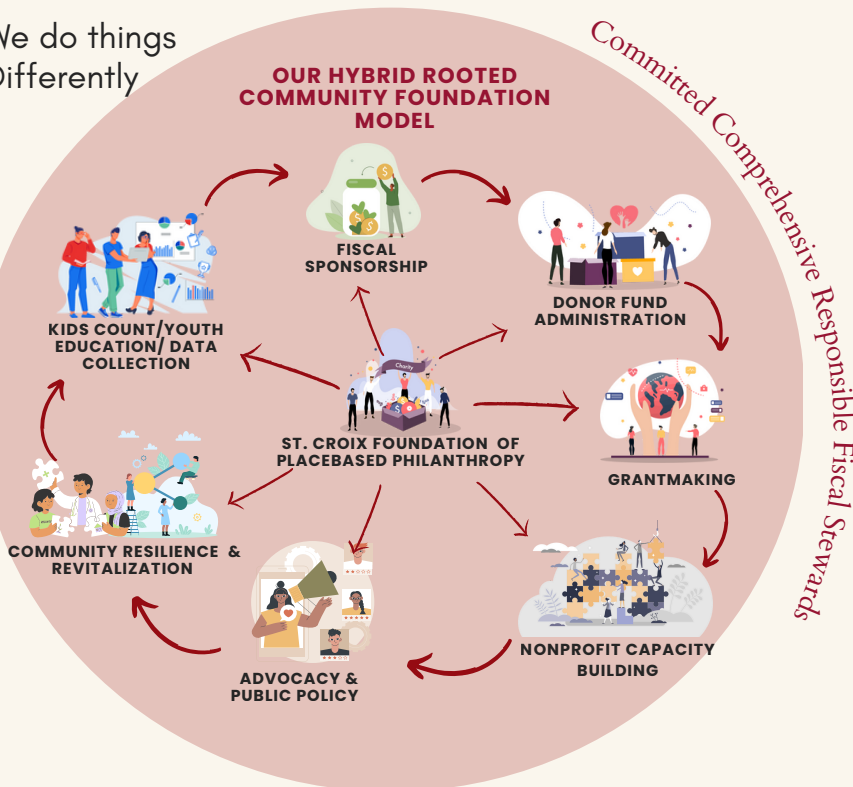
We do things
Differently

Committed Comprehensive Responsible Fiscal Stewards

OUR HYBRID ROOTED COMMUNITY FOUNDATION MODEL

FISCAL SPONSORSHIP

DONOR FUND ADMINISTRATION

GRANTMAKING

NONPROFIT CAPACITY BUILDING

ADVOCACY & PUBLIC POLICY

COMMUNITY RESILIENCE & REVITALIZATION

KIDS COUNT/YOUTH EDUCATION/ DATA COLLECTION

Charity

ST. CROIX FOUNDATION OF PLACEBASED PHILANTHROPY